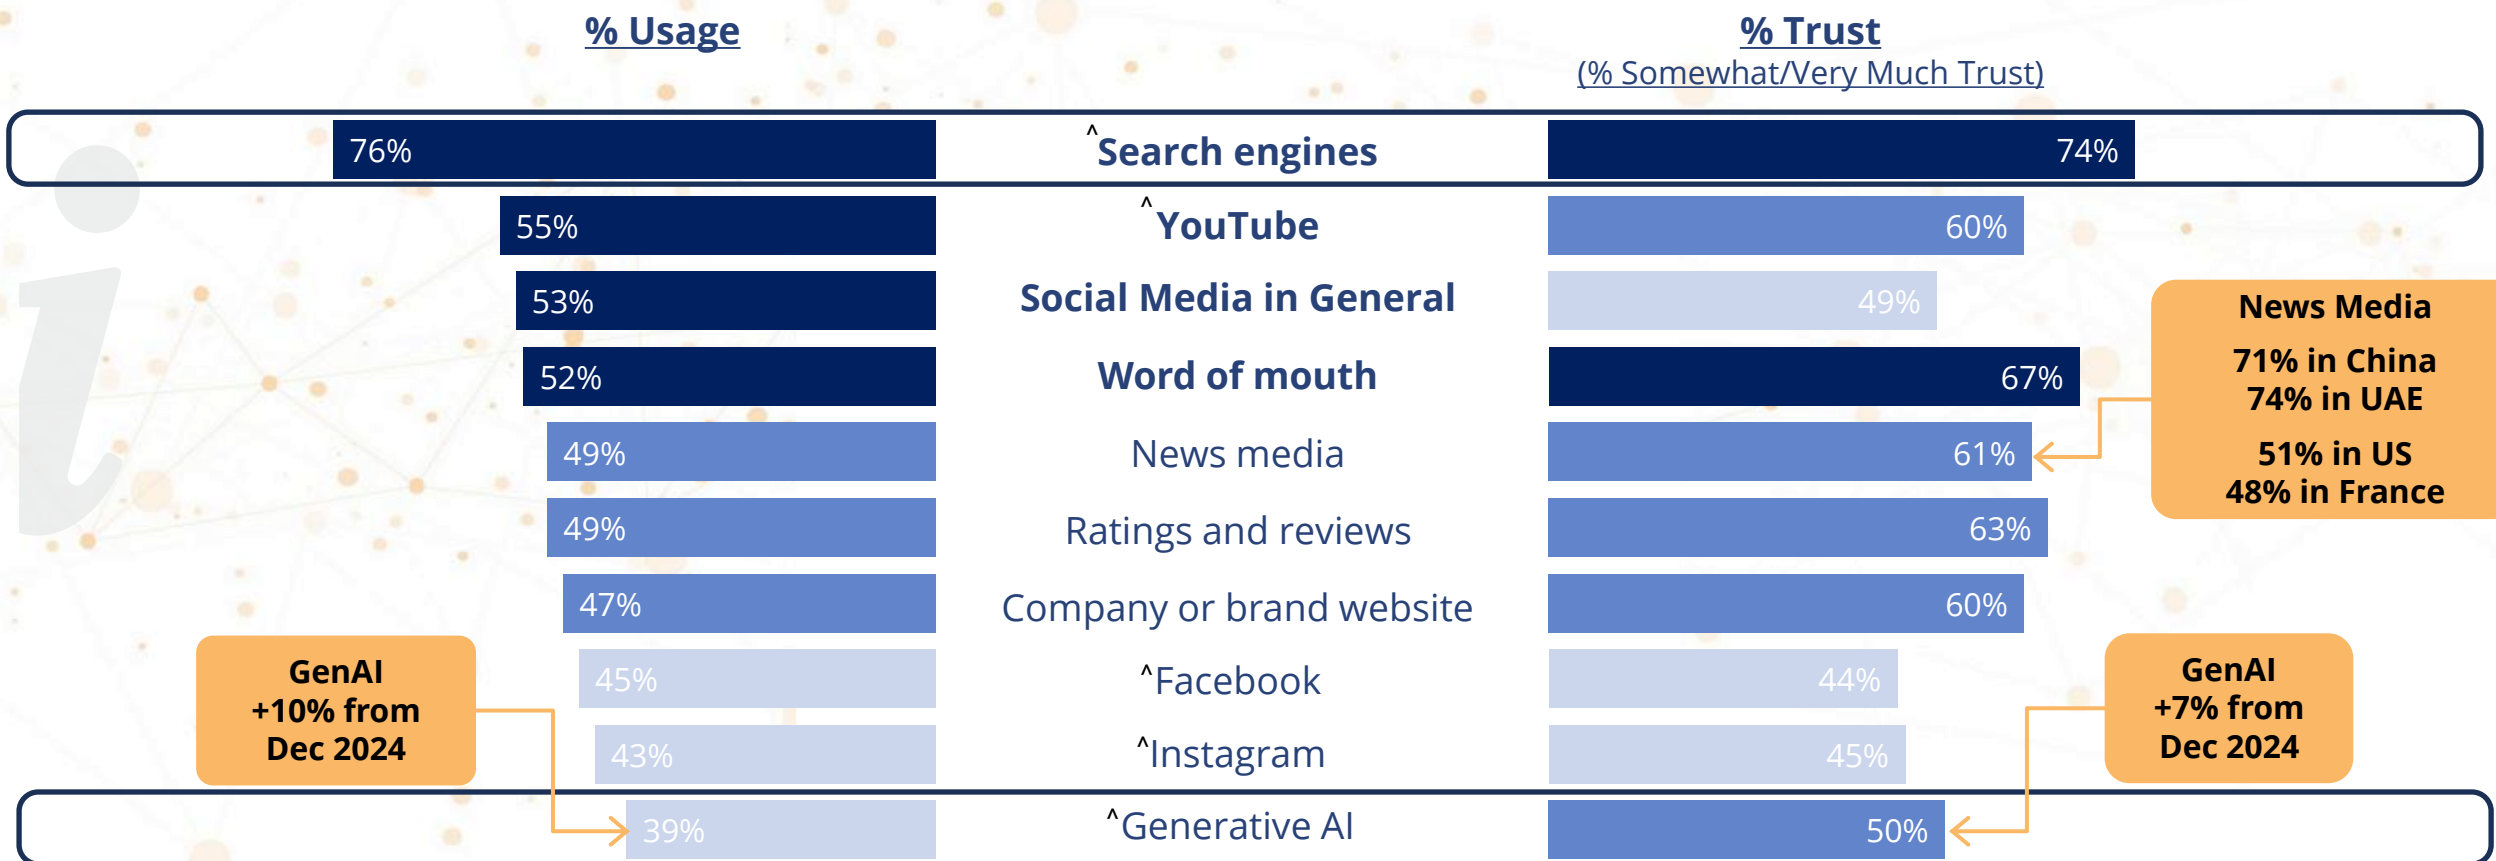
% Usage

% Trust
(% Somewhat/Very Much Trust)

| % Usage | | % Trust |
|---|---|---|
| 76% | ^Search engines | 74% |
| 55% | ^YouTube | 60% |
| 53% | Social Media in General | 49% |
| 52% | Word of mouth | 67% |
| 49% | News media | 61% |
| 49% | Ratings and reviews | 63% |
| 47% | Company or brand website | 60% |
| 45% | ^Facebook | 44% |
| 43% | ^Instagram | 45% |
| 39% | ^Generative AI | 50% |

News Media
71% in China
74% in UAE
51% in US
48% in France

GenAI
+10% from
Dec 2024

GenAI
+7% from
Dec 2024